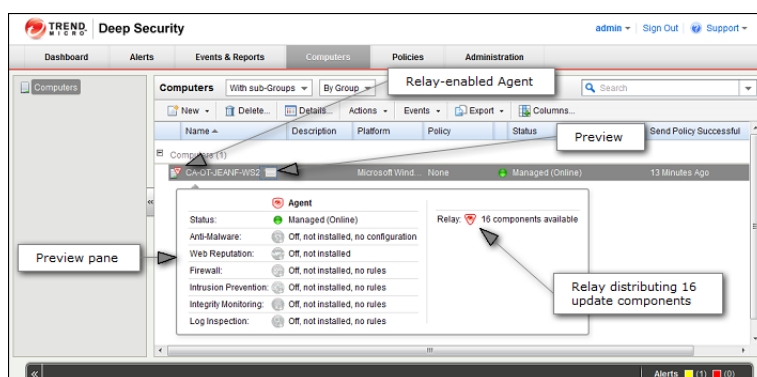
TREND MICRO | Deep Security

admin ▾ | Sign Out | Support ▾

Dashboard | Alerts | Events & Reports | Computers | Policies | Administration

Computers

Computers | With sub-Groups ▾ | By Group ▾

Relay-enabled Agent

Search

New ▾ | Delete... | Details... | Actions ▾ | Events ▾ | Export ▾ | Columns...

Name ▲ | Description | Platform | Policy | Status | Send Policy Successful

Preview

Computers (1)

CA-OT-JEANF-WS2 | Microsoft Wind... | None | Managed (Online) | 13 Minutes Ago

Agent

Status: Managed (Online)
Anti-Malware: Off, not installed, no configuration
Web Reputation: Off, not installed
Firewall: Off, not installed, no rules
Intrusion Prevention: Off, not installed, no rules
Integrity Monitoring: Off, not installed, no rules
Log Inspection: Off, not installed, no rules

Relay: 16 components available

Preview pane

Relay distributing 16 update components

Alerts (1) (1)